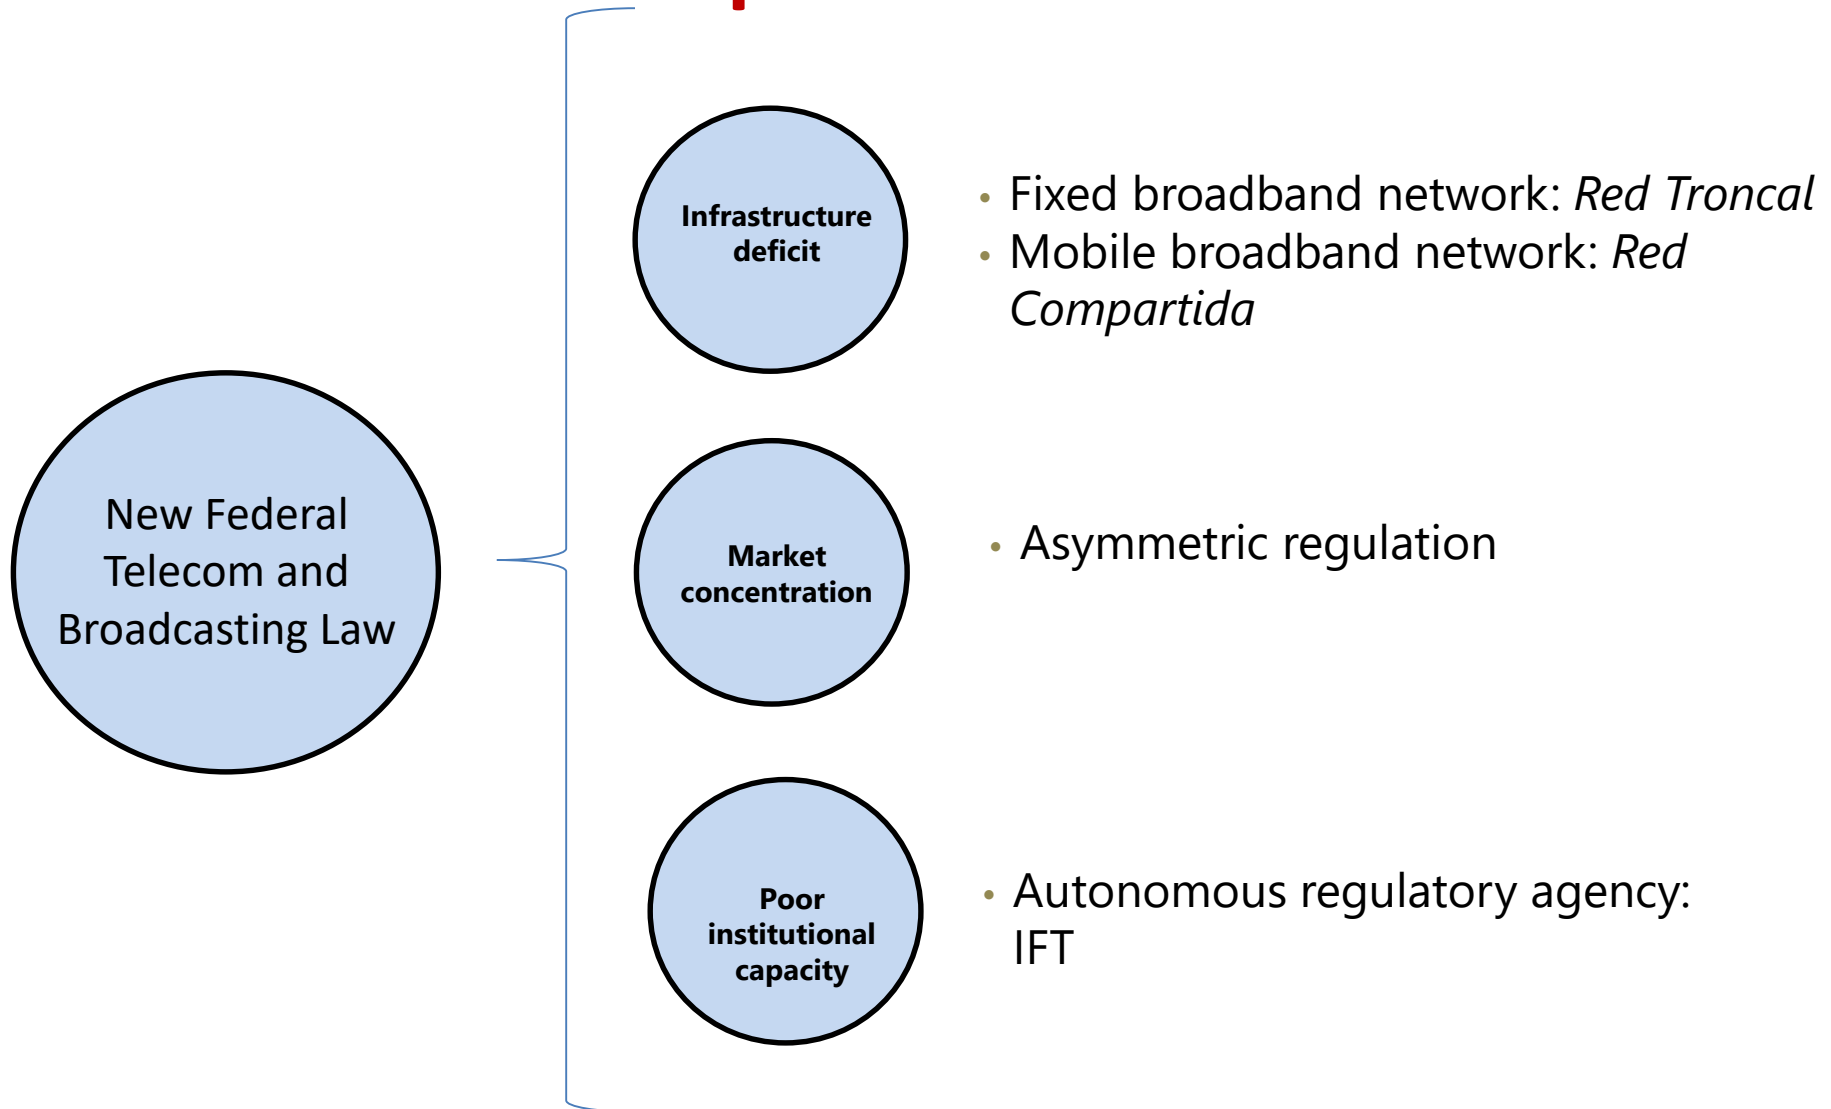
New Federal Telecom and Broadcasting Law

Infrastructure deficit

• Fixed broadband network: *Red Troncal*
• Mobile broadband network: *Red Compartida*

Market concentration

• Asymmetric regulation

Poor institutional capacity

• Autonomous regulatory agency: IFT